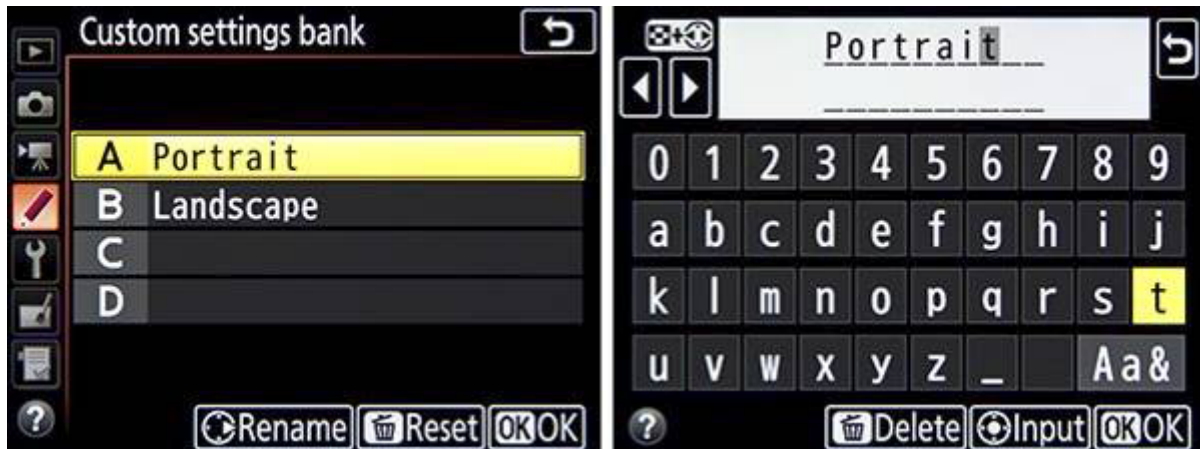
Custom settings bank

A Portrait
B Landscape
C
D

?
Rename Reset OK OK

Portrait

| 0 | 1 | 2 | 3 | 4 | 5 | 6 | 7 | 8 | 9 |
|---|---|---|---|---|---|---|---|---|---|
| a | b | c | d | e | f | g | h | i | j |
| k | l | m | n | o | p | q | r | s | t |
| u | v | w | x | y | z | _ | | Aa& | |

?
Delete Input OK OK